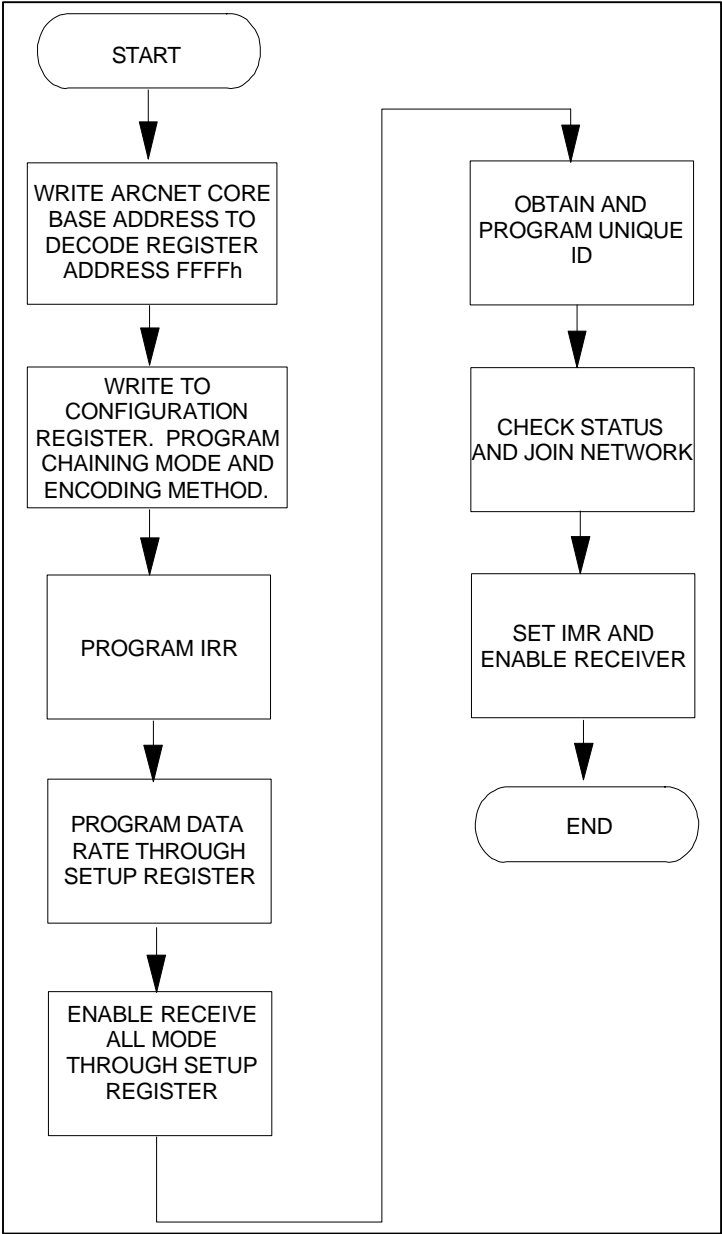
START

WRITE ARCNET CORE BASE ADDRESS TO DECODE REGISTER ADDRESS FFFFh

WRITE TO CONFIGURATION REGISTER. PROGRAM CHAINING MODE AND ENCODING METHOD.

PROGRAM IRR

PROGRAM DATA RATE THROUGH SETUP REGISTER

ENABLE RECEIVE ALL MODE THROUGH SETUP REGISTER

OBTAIN AND PROGRAM UNIQUE ID

CHECK STATUS AND JOIN NETWORK

SET IMR AND ENABLE RECEIVER

END